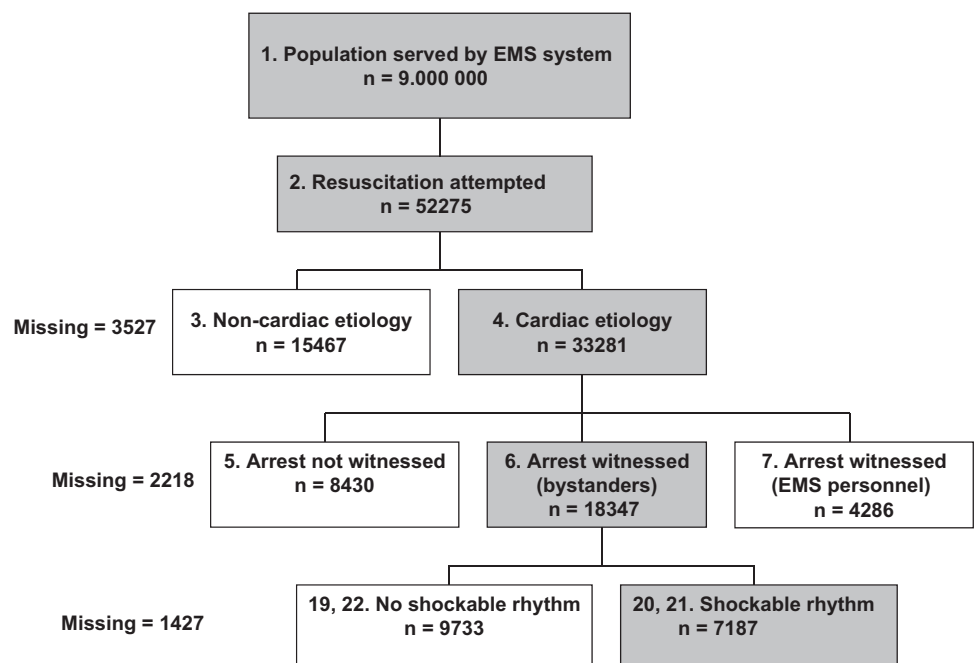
1. Population served by EMS system
n = 9.000 000

2. Resuscitation attempted
n = 52275

Missing = 3527

3. Non-cardiac etiology
n = 15467

4. Cardiac etiology
n = 33281

Missing = 2218

5. Arrest not witnessed
n = 8430

6. Arrest witnessed (bystanders)
n = 18347

7. Arrest witnessed (EMS personnel)
n = 4286

Missing = 1427

19, 22. No shockable rhythm
n = 9733

20, 21. Shockable rhythm
n = 7187